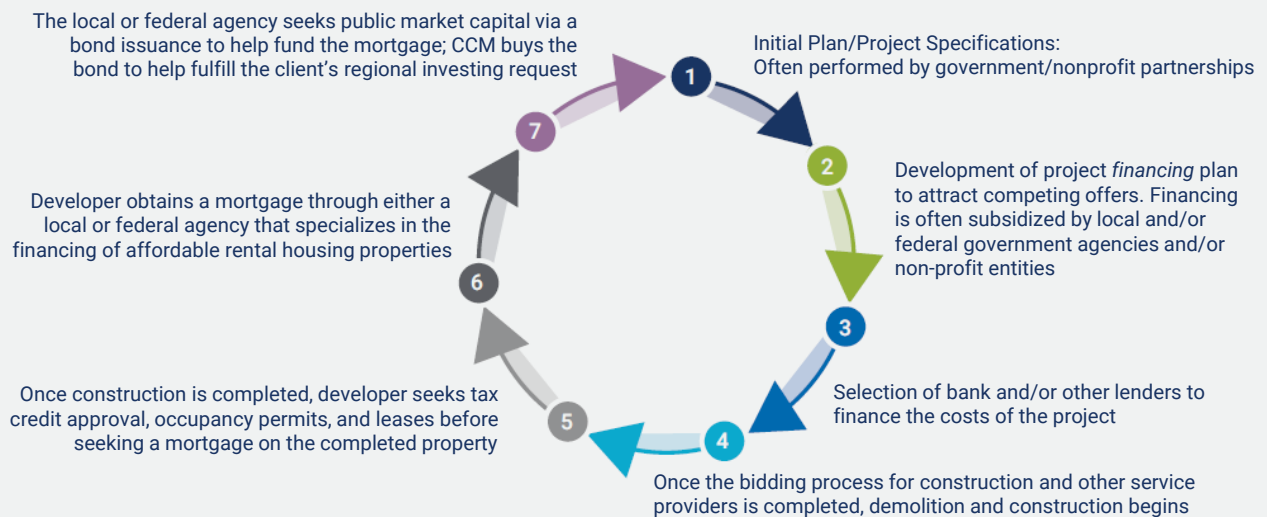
The local or federal agency seeks public market capital via a bond issuance to help fund the mortgage; CCM buys the bond to help fulfill the client's regional investing request

1

Initial Plan/Project Specifications: Often performed by government/nonprofit partnerships

2

Development of project *financing* plan to attract competing offers. Financing is often subsidized by local and/or federal government agencies and/or non-profit entities

3

Selection of bank and/or other lenders to finance the costs of the project

4

Once the bidding process for construction and other service providers is completed, demolition and construction begins

5

Once construction is completed, developer seeks tax credit approval, occupancy permits, and leases before seeking a mortgage on the completed property

6

Developer obtains a mortgage through either a local or federal agency that specializes in the financing of affordable rental housing properties

7